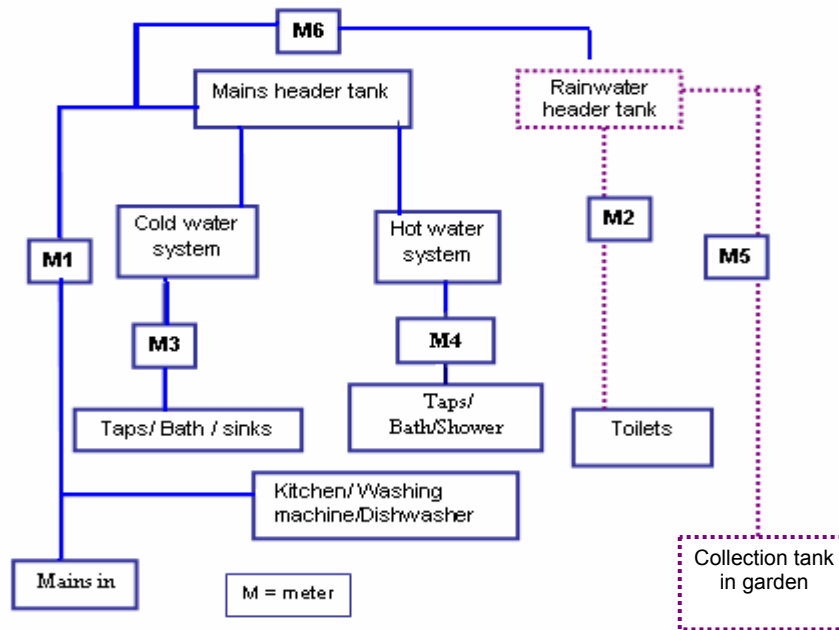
M6

Mains header tank

Rainwater header tank

Cold water system

Hot water system

M1

M2

M5

M3

M4

Taps/ Bath / sinks

Taps/ Bath/Shower

Toilets

Kitchen/ Washing machine/Dishwasher

Mains in

M = meter

Collection tank in garden